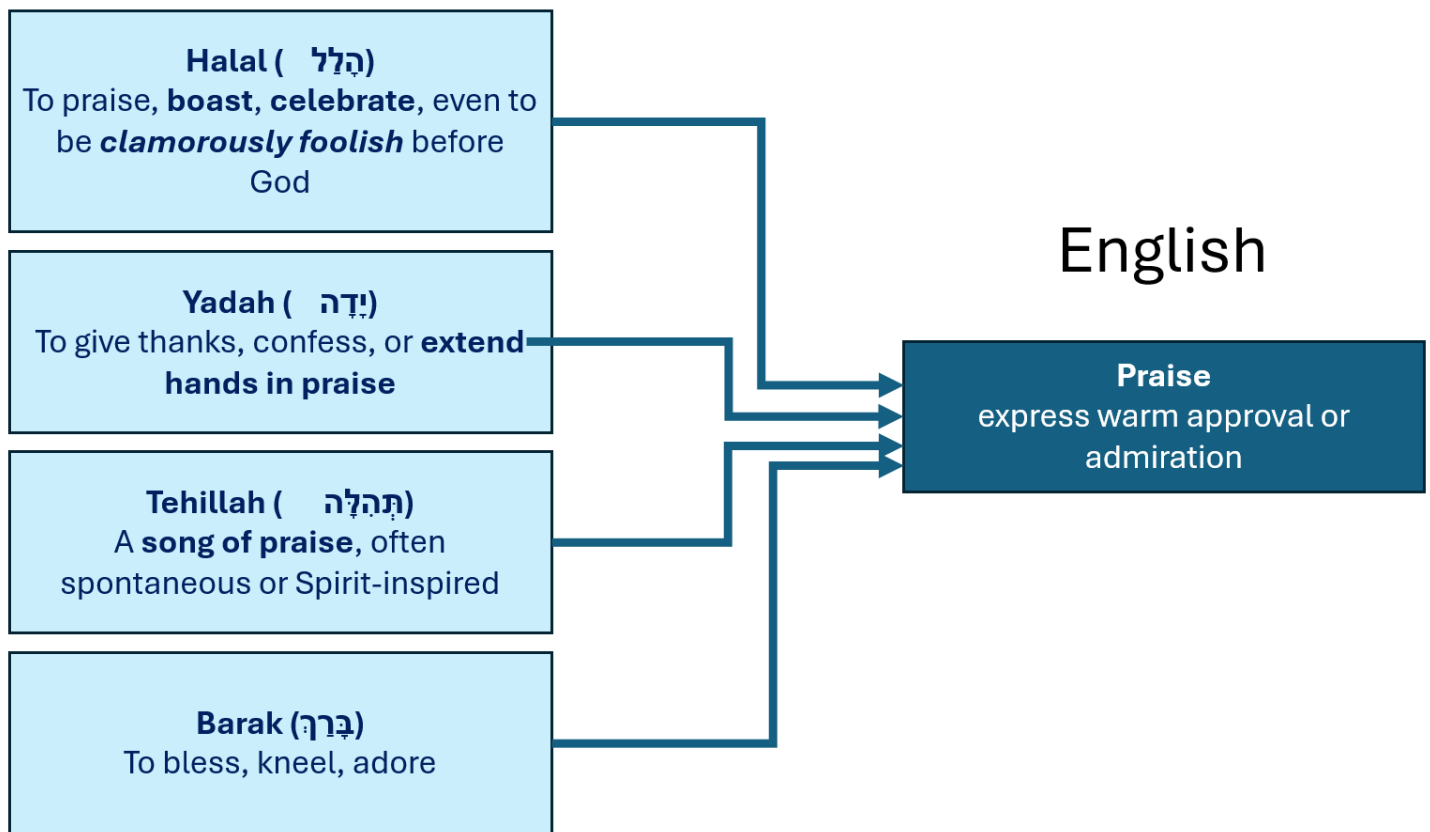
Halal (הָלַל)
To praise, boast, celebrate, even to be clamorously foolish before God

Yadah (יָדָה)
To give thanks, confess, or extend hands in praise

Tehillah (תְּהִלָּה)
A song of praise, often spontaneous or Spirit-inspired

Barak (בָּרַךְ)
To bless, kneel, adore

English

Praise
express warm approval or admiration